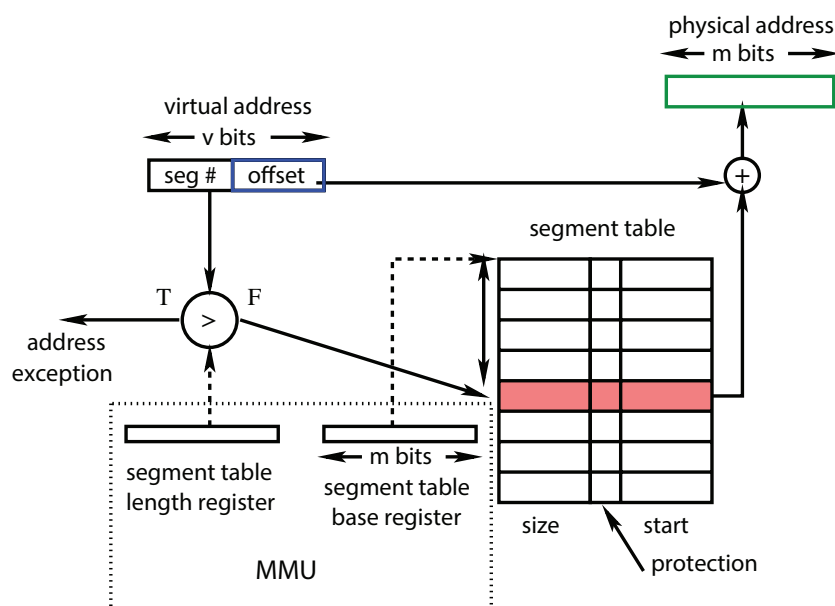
physical address
m bits

virtual address
v bits

seg #
offset

+

segment table

T
>
F

address exception

segment table length register

m bits
segment table base register

size
start
protection

MMU